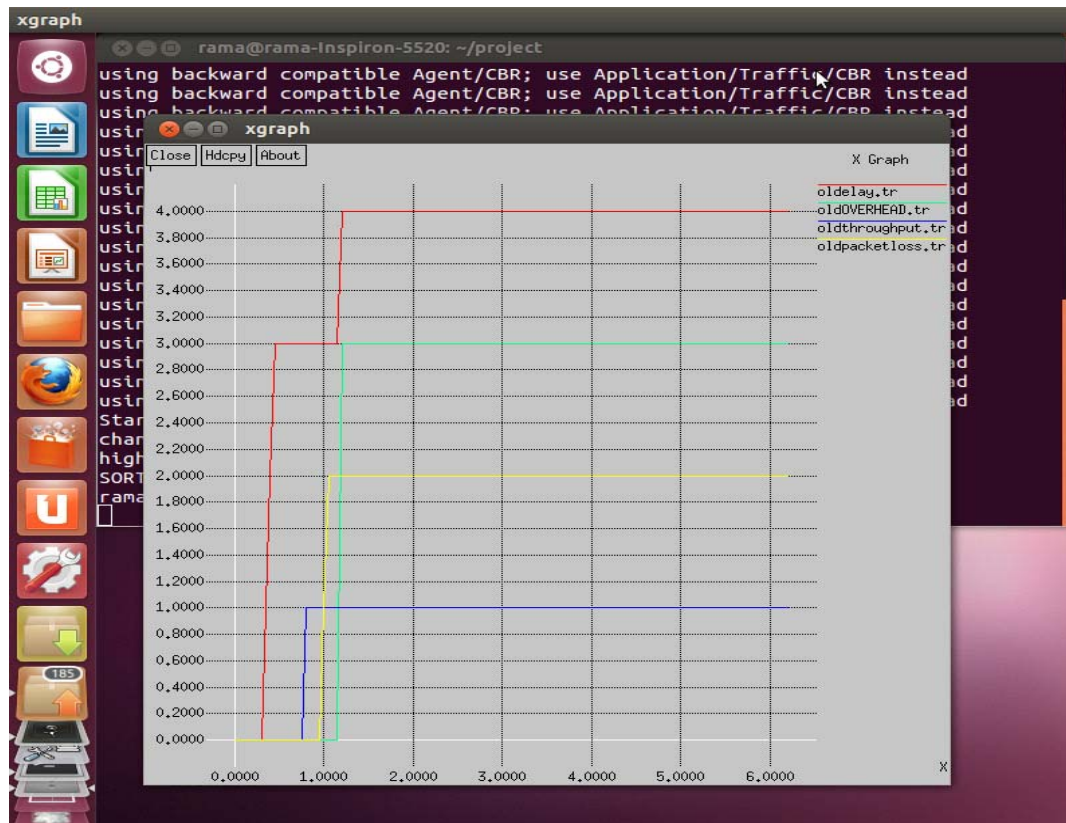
xgraph

rama@rama-Inspiron-5520: ~/project

using backward compatible Agent/CBR; use Application/Traffic/CBR instead
using backward compatible Agent/CBR; use Application/Traffic/CBR instead
using backward compatible Agent/CBR; use Application/Traffic/CBR instead
usi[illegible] ad
usi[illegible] ad
usi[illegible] ad
usi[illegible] ad
usi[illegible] ad
usi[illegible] ad
usi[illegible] ad
usi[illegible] ad
usi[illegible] ad
usi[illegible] ad
usi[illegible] ad
usi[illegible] ad
usi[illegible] ad
usi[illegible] ad
usi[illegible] ad
Star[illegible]
char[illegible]
high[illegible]
SORT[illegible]
rama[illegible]

xgraph

Close Hdcpy About

X Graph

oldelay.tr
oldOVERHEAD.tr
oldthroughput.tr
oldpacketloss.tr

4.0000
3.8000
3.6000
3.4000
3.2000
3.0000
2.8000
2.6000
2.4000
2.2000
2.0000
1.8000
1.6000
1.4000
1.2000
1.0000
0.8000
0.6000
0.4000
0.2000
0.0000

0.0000 1.0000 2.0000 3.0000 4.0000 5.0000 6.0000

X

185